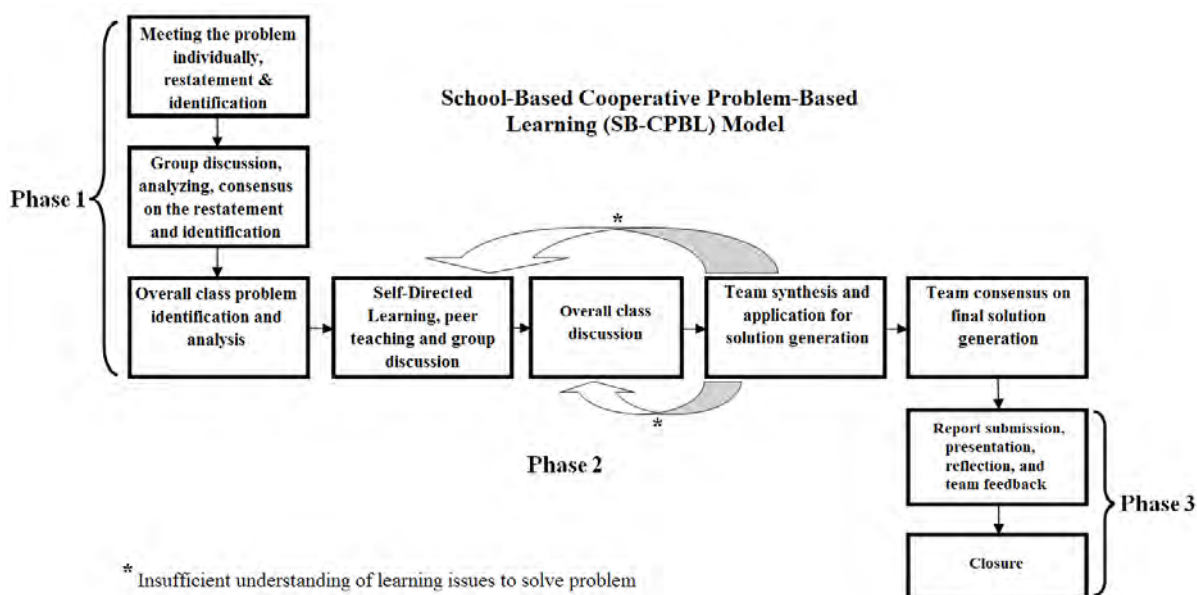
School-Based Cooperative Problem-Based Learning (SB-CPBL) Model

Phase 1

Meeting the problem individually, restatement & identification

Group discussion, analyzing, consensus on the restatement and identification

Overall class problem identification and analysis

Self-Directed Learning, peer teaching and group discussion

*

Overall class discussion

*

Team synthesis and application for solution generation

Team consensus on final solution generation

Phase 2

Report submission, presentation, reflection, and team feedback

Closure

Phase 3

* Insufficient understanding of learning issues to solve problem